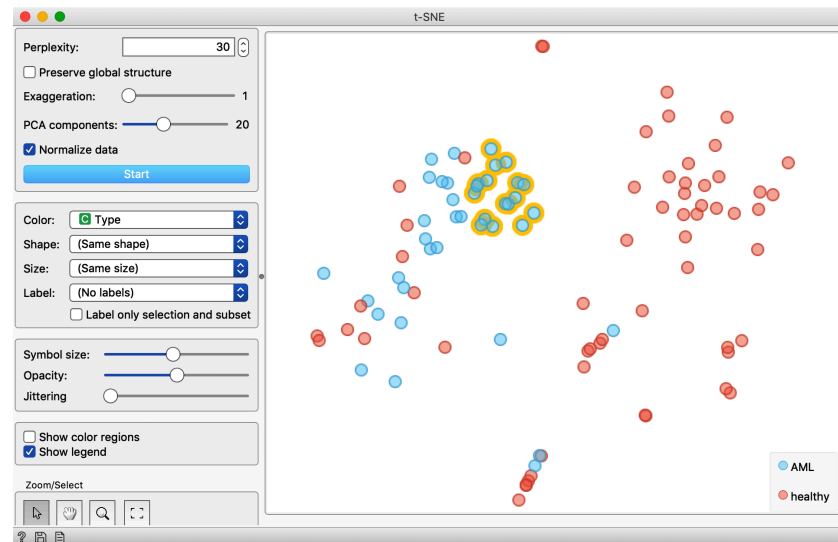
t-SNE

Perplexity: 30
Preserve global structure
Exaggeration: 1
PCA components: 20
Normalize data
Start

Color: C Type
Shape: (Same shape)
Size: (Same size)
Label: (No labels)
Label only selection and subset

Symbol size:
Opacity:
Jittering

Show color regions
Show legend

Zoom/Select

AML
healthy